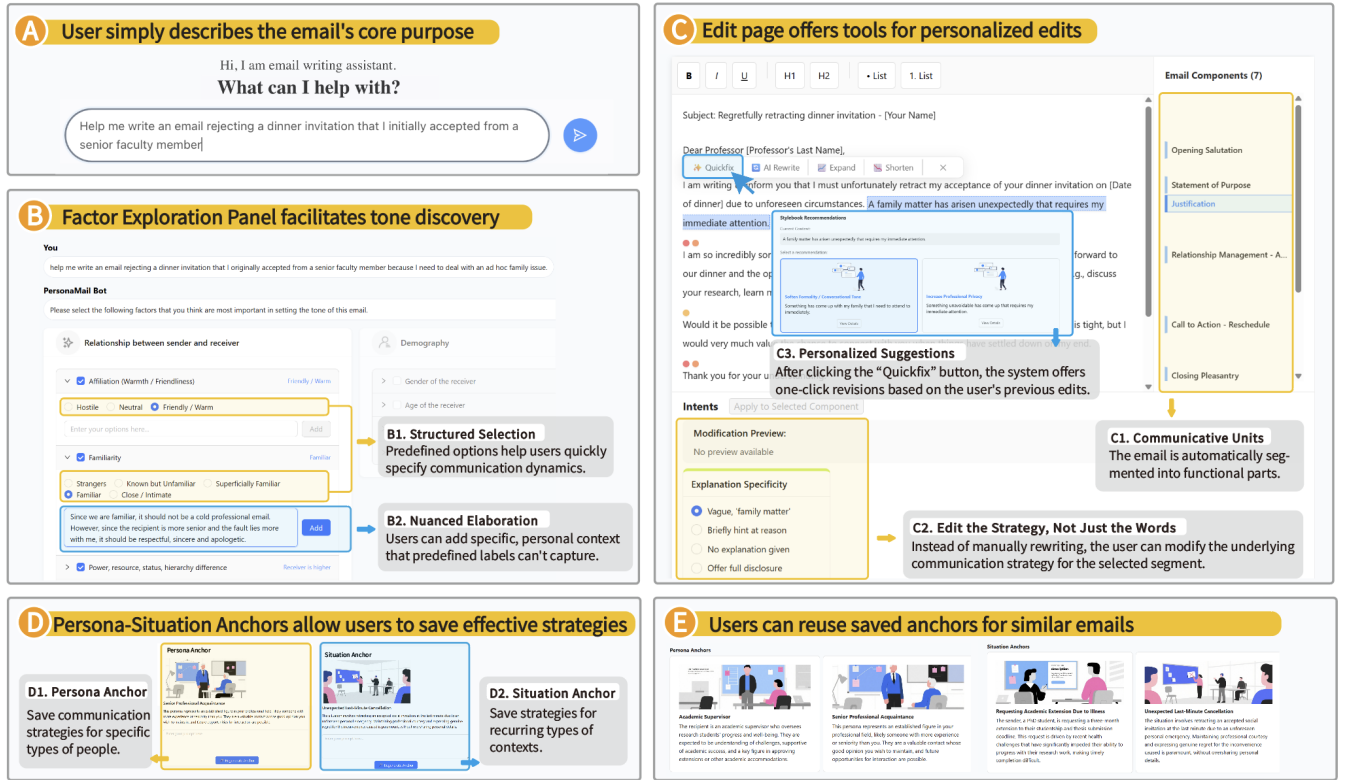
A User simply describes the email's core purpose

Hi, I am email writing assistant.
What can I help with?

Help me write an email rejecting a dinner invitation that I initially accepted from a senior faculty member

B Factor Exploration Panel facilitates tone discovery

You

help me write an email rejecting a dinner invitation that I originally accepted from a senior faculty member because I need to deal with an ad hoc family issue.

PersonaMail Bot

Please select the following factors that you think are most important in setting the tone of this email.

Relationship between sender and receiver

Affiliation (Warmth / Friendliness) Friendly / Warm

Hostile Neutral Friendly / Warm

Enter your options here... Add

Familiarity Familiar

Strangers Known but Unfamiliar Superficially Familiar Familiar Close / Intimate

Since we are familiar, it should not be a cold professional email. However, since the recipient is more senior and the fault lies more with me, it should be respectful, sincere and apologetic. Add

Power, resource, status, hierarchy difference Receiver is higher

Demography

Gender of the receiver

Age of the receiver

B1. Structured Selection
Predefined options help users quickly specify communication dynamics.

B2. Nuanced Elaboration
Users can add specific, personal context that predefined labels can't capture.

C Edit page offers tools for personalized edits

B I U H1 H2 • List 1. List

Subject: Regretfully retracting dinner invitation - [Your Name]

Dear Professor [Professor's Last Name],

Quickfix AI Rewrite Expand Shorten ×

I am writing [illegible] inform you that I must unfortunately retract my acceptance of your dinner invitation on [Date of dinner] due to unforeseen circumstances. A family matter has arisen unexpectedly that requires my immediate attention.

I am so incredibly sor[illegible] forward to our dinner and the op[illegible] g., discuss your research, learn m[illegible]

Would it be possible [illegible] is tight, but I would very much valu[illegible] have settled down on my end.

Thank you for your u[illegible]

Stylebook Recommendations

Soften Formality / Conversational Tone
Increase Professional Privacy

C3. Personalized Suggestions
After clicking the "Quickfix" button, the system offers one-click revisions based on the user's previous edits.

Email Components (7)

Opening Salutation
Statement of Purpose
Justification
Relationship Management - A...
Call to Action - Reschedule
Closing Pleasantry

C1. Communicative Units
The email is automatically segmented into functional parts.

Intents Apply to Selected Component

Modification Preview:
No preview available

Explanation Specificity

Vague, 'family matter'
Briefly hint at reason
No explanation given
Offer full disclosure

C2. Edit the Strategy, Not Just the Words
Instead of manually rewriting, the user can modify the underlying communication strategy for the selected segment.

D Persona-Situation Anchors allow users to save effective strategies

Persona Anchor

Situation Anchor

D1. Persona Anchor
Save communication strategies for specific types of people.

D2. Situation Anchor
Save strategies for recurring types of contexts.

E Users can reuse saved anchors for similar emails

Persona Anchors

Academic Supervisor
The recipient is an academic supervisor who oversees research students' progress and well-being. They are expected to be understanding of challenges, supportive of academic success, and a key figure in approving extensions or other academic accommodations.

Senior Professional Acquaintance
This persona represents an established figure in your professional field, likely someone with more experience or seniority than you. They are a valuable contact whose good opinion you wish to maintain, and future opportunities for interaction are possible.

Situation Anchors

Requesting Academic Extension Due to Illness
The sender, a PhD student, is requesting a three-month extension to their studentship and thesis submission deadline. This request is driven by severe health challenges that have significantly impeded their ability to progress with their research work, making timely completion difficult.

Unexpected Last-Minute Cancellation
The situation involves retracting an accepted social invitation at the last minute due to an unforeseen personal emergency. Maintaining professional courtesy and expressing genuine regret for the inconvenience caused is paramount, without oversharing personal details.